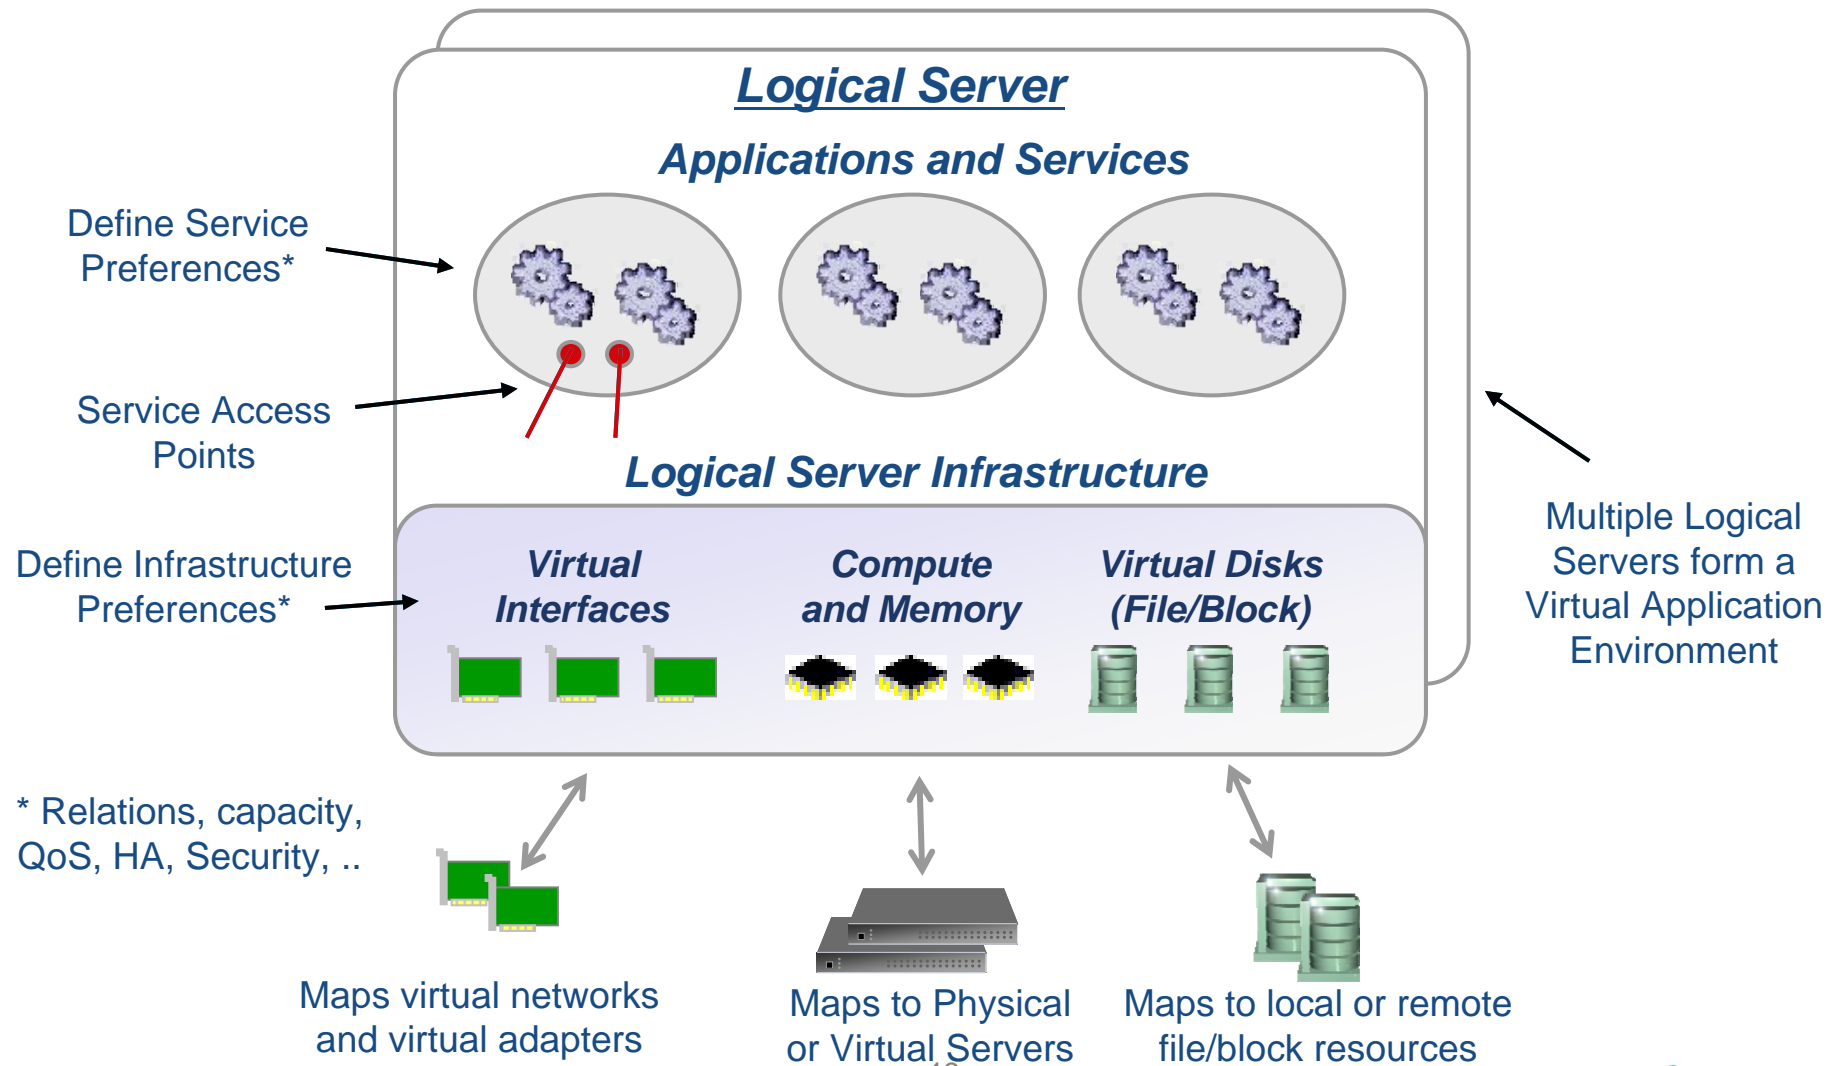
Logical Server

Applications and Services

Define Service Preferences*

Service Access Points

Logical Server Infrastructure

Define Infrastructure Preferences*

Virtual Interfaces

Compute and Memory

Virtual Disks (File/Block)

Multiple Logical Servers form a Virtual Application Environment

* Relations, capacity, QoS, HA, Security, ..

Maps virtual networks and virtual adapters

Maps to Physical or Virtual Servers

Maps to local or remote file/block resources